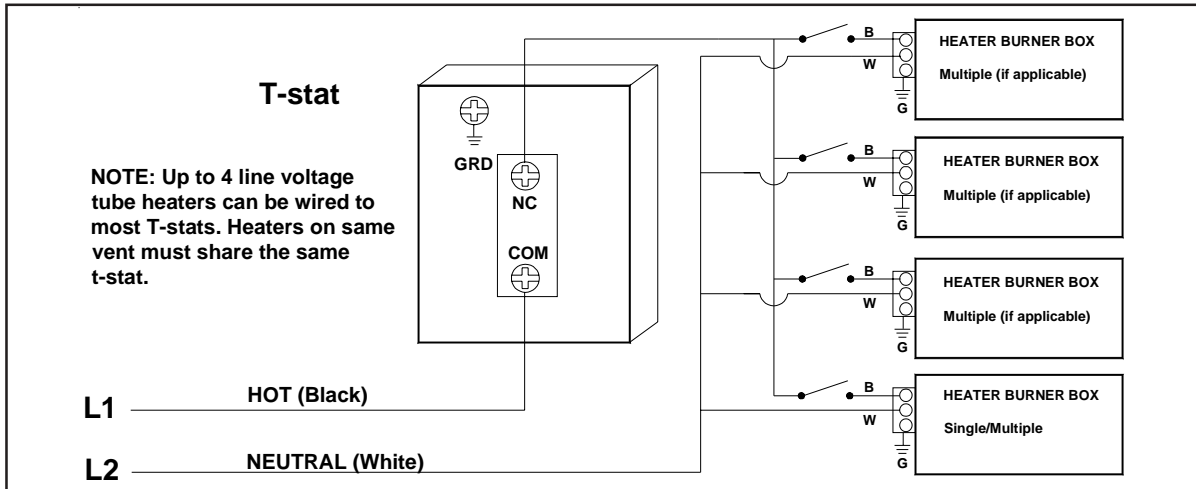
T-stat

NOTE: Up to 4 line voltage tube heaters can be wired to most T-stats. Heaters on same vent must share the same t-stat.

GRD

NC

COM

B
W
G
HEATER BURNER BOX
Multiple (if applicable)

B
W
G
HEATER BURNER BOX
Multiple (if applicable)

B
W
G
HEATER BURNER BOX
Multiple (if applicable)

B
W
G
HEATER BURNER BOX
Single/Multiple

L1
HOT (Black)

L2
NEUTRAL (White)